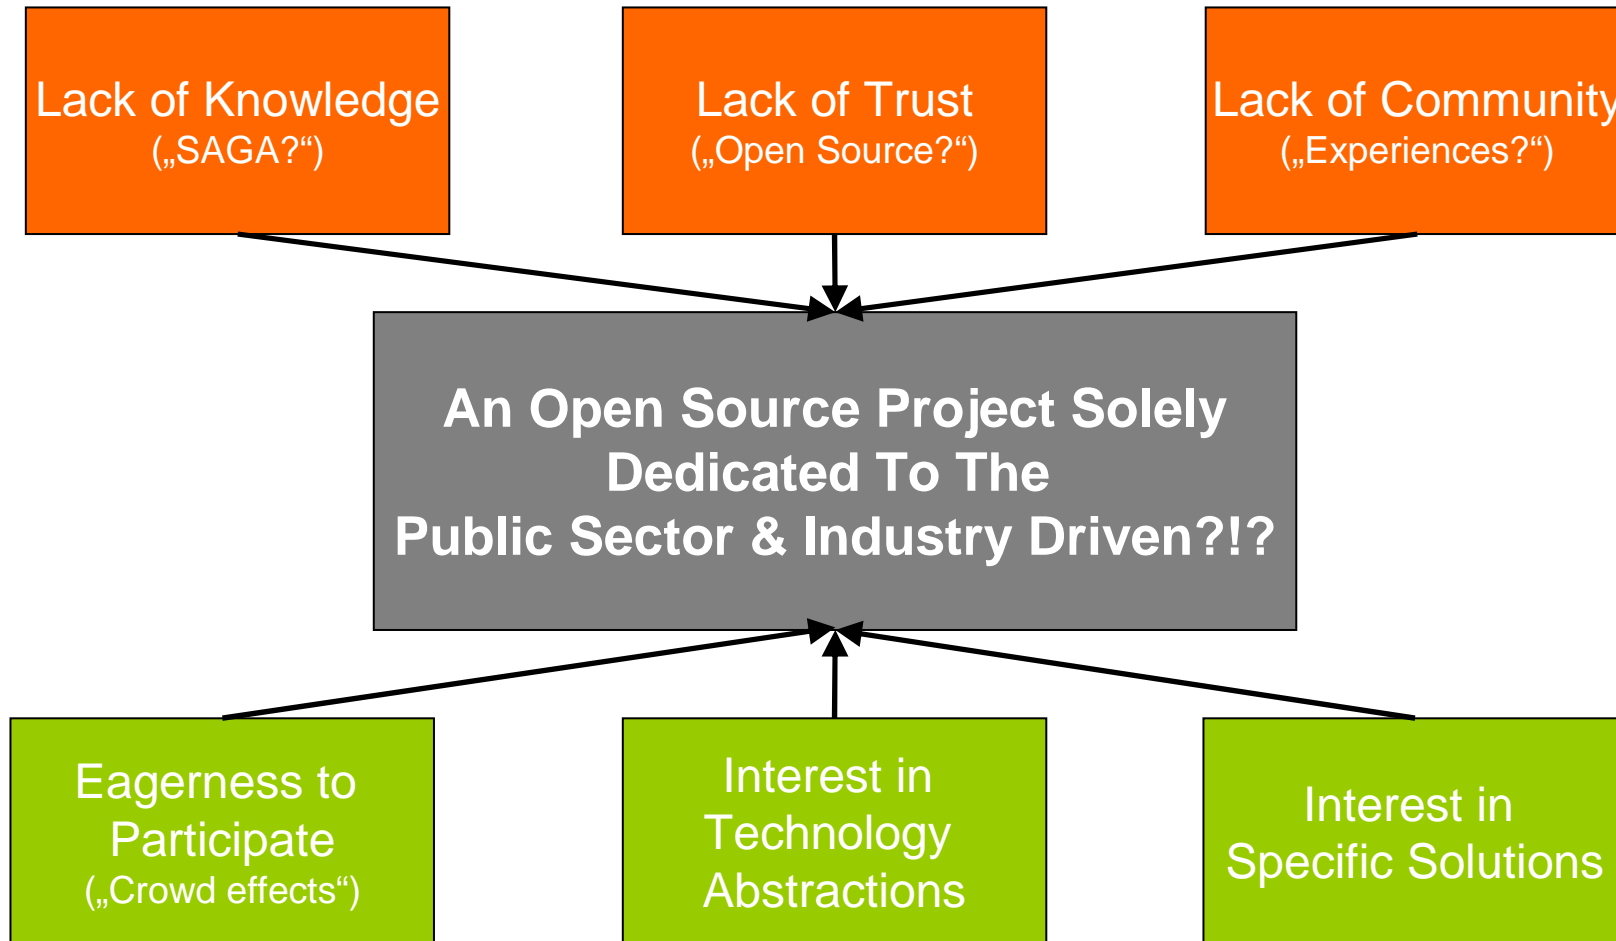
Lack of Knowledge
(„SAGA?“)

Lack of Trust
(„Open Source?“)

Lack of Community
(„Experiences?“)

An Open Source Project Solely Dedicated To The Public Sector & Industry Driven?!?

Eagerness to Participate
(„Crowd effects“)

Interest in Technology Abstractions

Interest in Specific Solutions